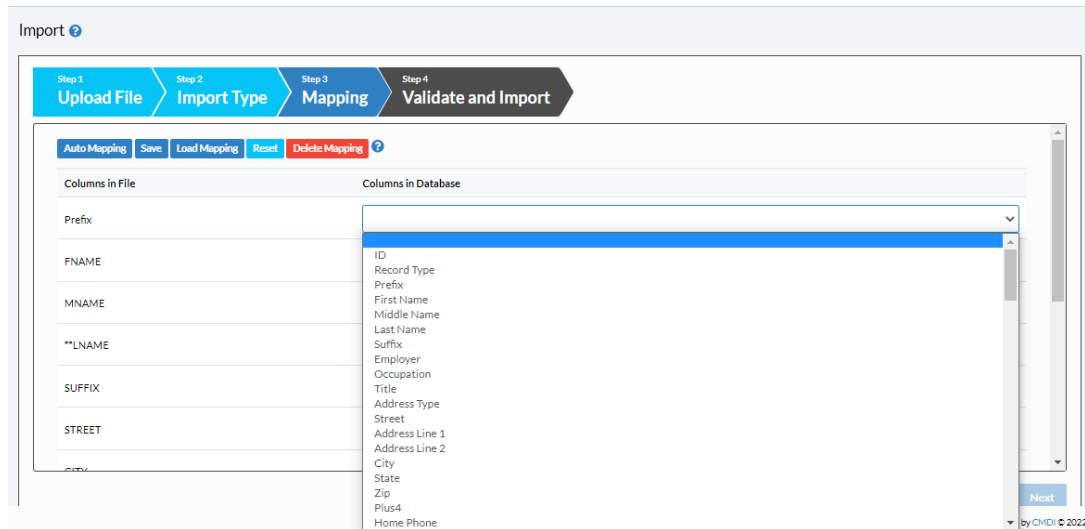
Import

Step 1
Upload File

Step 2
Import Type

Step 3
Mapping

Step 4
Validate and Import

Auto Mapping Save Load Mapping Reset Delete Mapping

| Columns in File | Columns in Database |
|---|---|
| Prefix | |
| FNAME | |
| MNAME | |
| **LNAME | |
| SUFFIX | |
| STREET | |
| CITY | |

ID
Record Type
Prefix
First Name
Middle Name
Last Name
Suffix
Employer
Occupation
Title
Address Type
Street
Address Line 1
Address Line 2
City
State
Zip
Plus4
Home Phone

Next

by CMDI © 202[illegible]